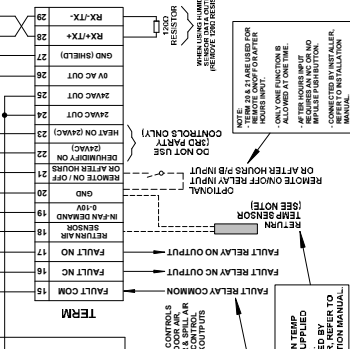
29 RX-/TX-
28 RX+/TX+
27 GND (SHIELD)
26 0V AC OUT
25 24VAC OUT
24 24VAC OUT
23 HEAT ON (24VAC)
22 DEHUMIDIFY ON (24VAC)
21 REMOTE ON / OFF OR AFTER HOURS
20 GND
19 IN-FAN DEMAND 0-10V
18 RETURN AIR SENSOR
17 FAULT ON
16 FAULT NO
15 FAULT COM
TERM

120Ω RESISTOR
WHEN USING HUMI STAT INSTALL (REMOVE 120Ω RESI

DO NOT USE (3RD PARTY CONTROLS ONLY)

OPTIONAL REMOTE ON/OFF RELAY INPUT OR AFTER HOURS P/B INPUT

RETURN TEMP SENSOR (SEE NOTE)

FAULT RELAY NO OUTPUT
FAULT RELAY NO OUTPUT
FAULT RELAY COMMON

NOTE:
- TERM 20 & 21 ARE USED FOR REMOTE ON/OFF OR AFTER HOURS INPUT.
ONLY ONE FUNCTION IS ALLOWED AT ONE TIME.
AFTER HOURS INPUT REQUIRES AN N/O OR NO IMPULSE PUSH BUTTON.
- CONNECTED BY INSTALLER, REFER TO INSTALLATION MANUAL.

CONTROLS DOOR AIR, & SPILL AIR CONTROL OUTPUTS

N TEMP UPPLIED ED BY REFER TO TION MANUAL.